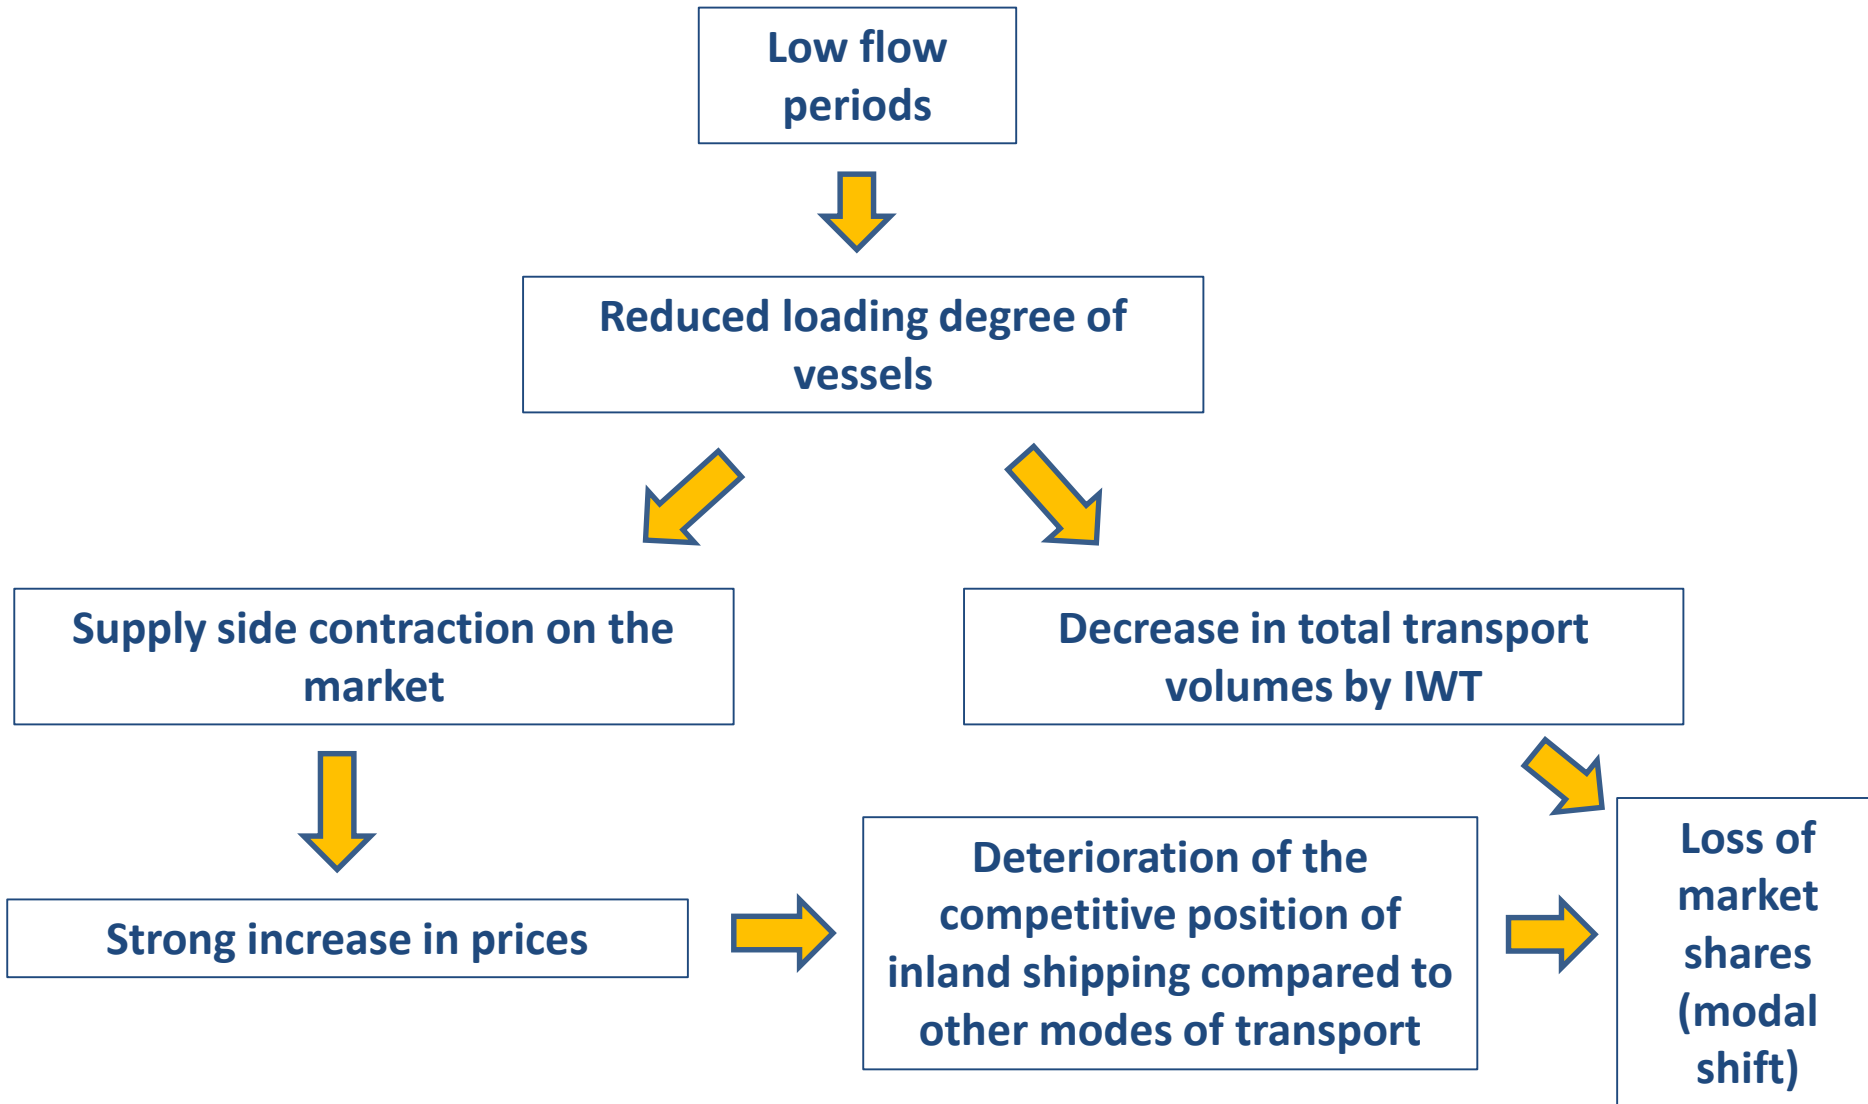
Low flow periods

Reduced loading degree of vessels

Supply side contraction on the market

Decrease in total transport volumes by IWT

Strong increase in prices

Deterioration of the competitive position of inland shipping compared to other modes of transport

Loss of market shares (modal shift)